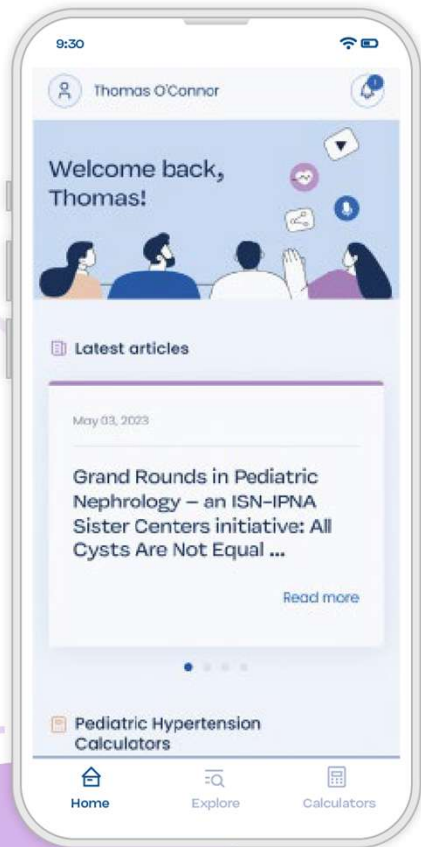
9:30

Thomas O'Connor

1

Welcome back, Thomas!

Latest articles

May 03, 2023

Grand Rounds in Pediatric Nephrology – an ISN-IPNA Sister Centers initiative: All Cysts Are Not Equal ...

Read more

Pediatric Hypertension Calculators

Home

Explore

Calculators